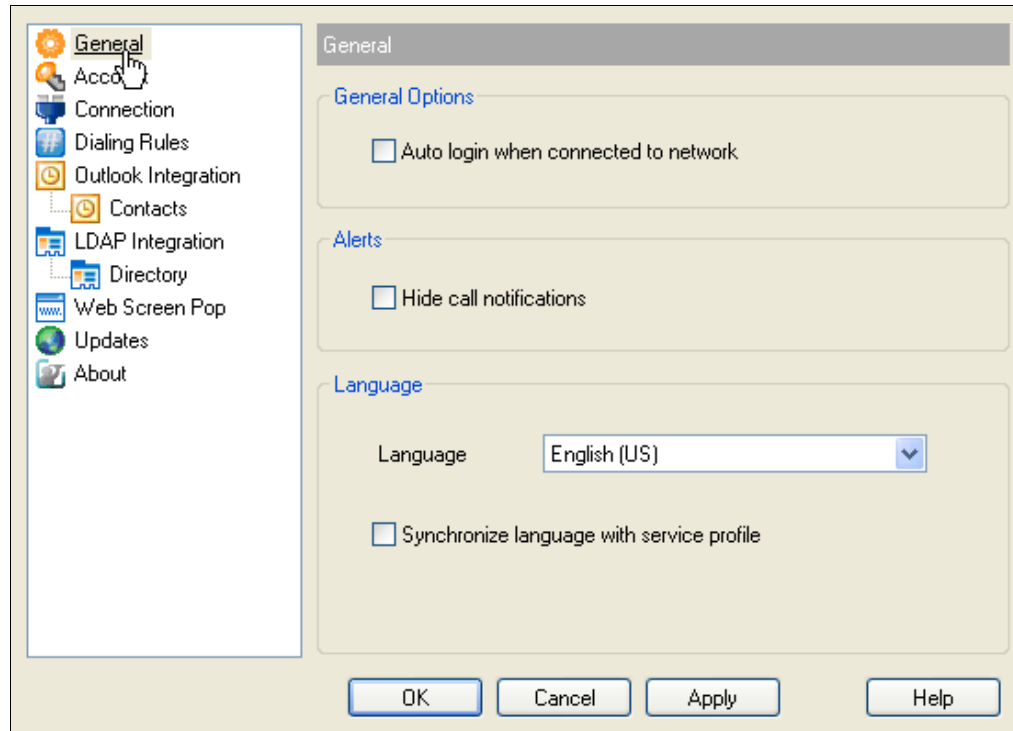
General
Acco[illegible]
Connection
Dialing Rules
Outlook Integration
Contacts
LDAP Integration
Directory
Web Screen Pop
Updates
About

General

General Options

Auto login when connected to network

Alerts

Hide call notifications

Language

Language English (US)

Synchronize language with service profile

OK Cancel Apply Help